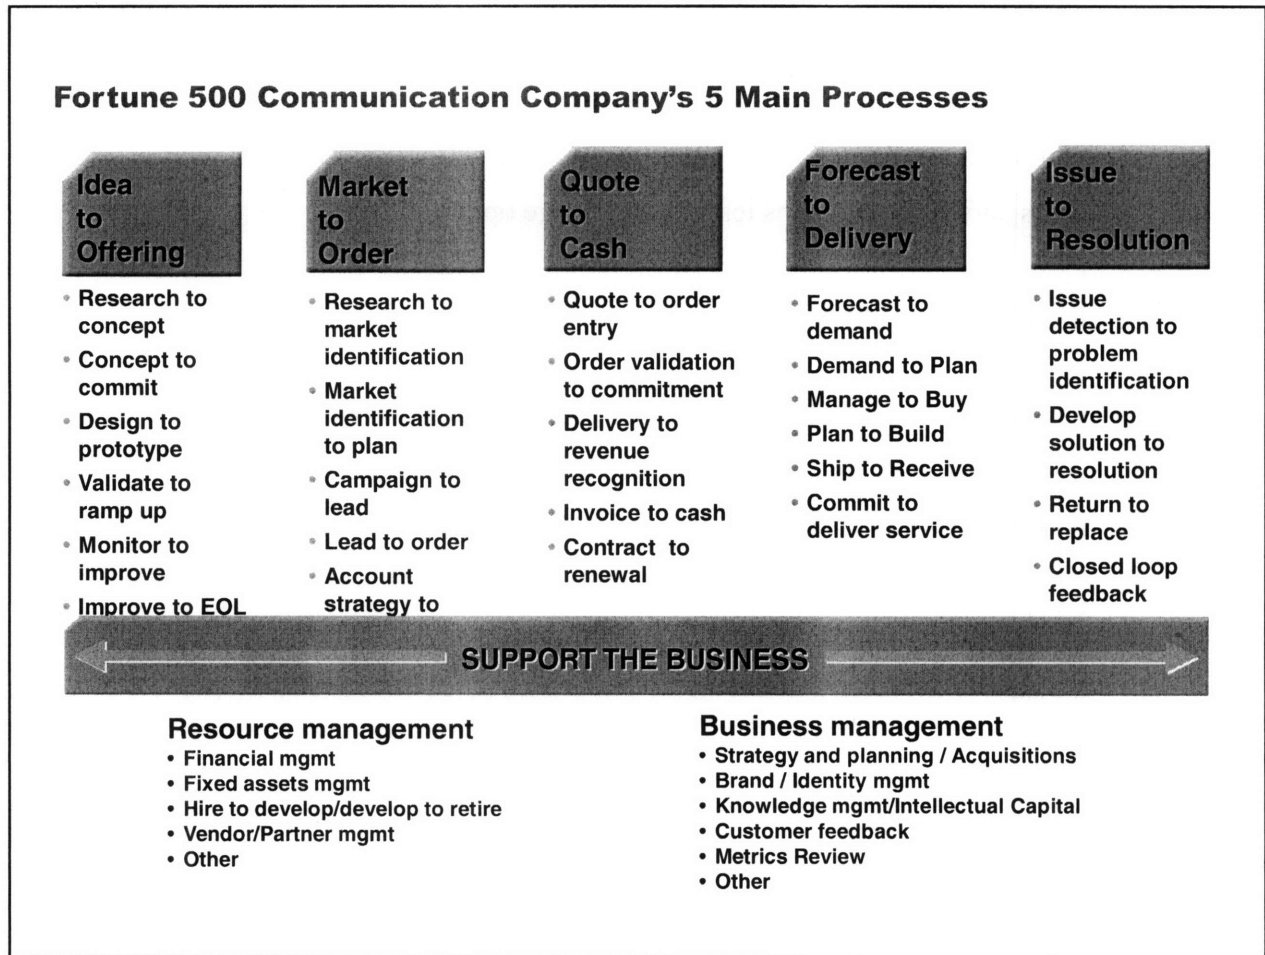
Fortune 500 Communication Company's 5 Main Processes

Idea to Offering

- Research to concept
- Concept to commit
- Design to prototype
- Validate to ramp up
- Monitor to improve
- Improve to EOL

Market to Order

- Research to market identification
- Market identification to plan
- Campaign to lead
- Lead to order
- Account strategy to

Quote to Cash

- Quote to order entry
- Order validation to commitment
- Delivery to revenue recognition
- Invoice to cash
- Contract to renewal

Forecast to Delivery

- Forecast to demand
- Demand to Plan
- Manage to Buy
- Plan to Build
- Ship to Receive
- Commit to deliver service

Issue to Resolution

- Issue detection to problem identification
- Develop solution to resolution
- Return to replace
- Closed loop feedback

SUPPORT THE BUSINESS

Resource management
- Financial mgmt
- Fixed assets mgmt
- Hire to develop/develop to retire
- Vendor/Partner mgmt
- Other

Business management
- Strategy and planning / Acquisitions
- Brand / Identity mgmt
- Knowledge mgmt/Intellectual Capital
- Customer feedback
- Metrics Review
- Other